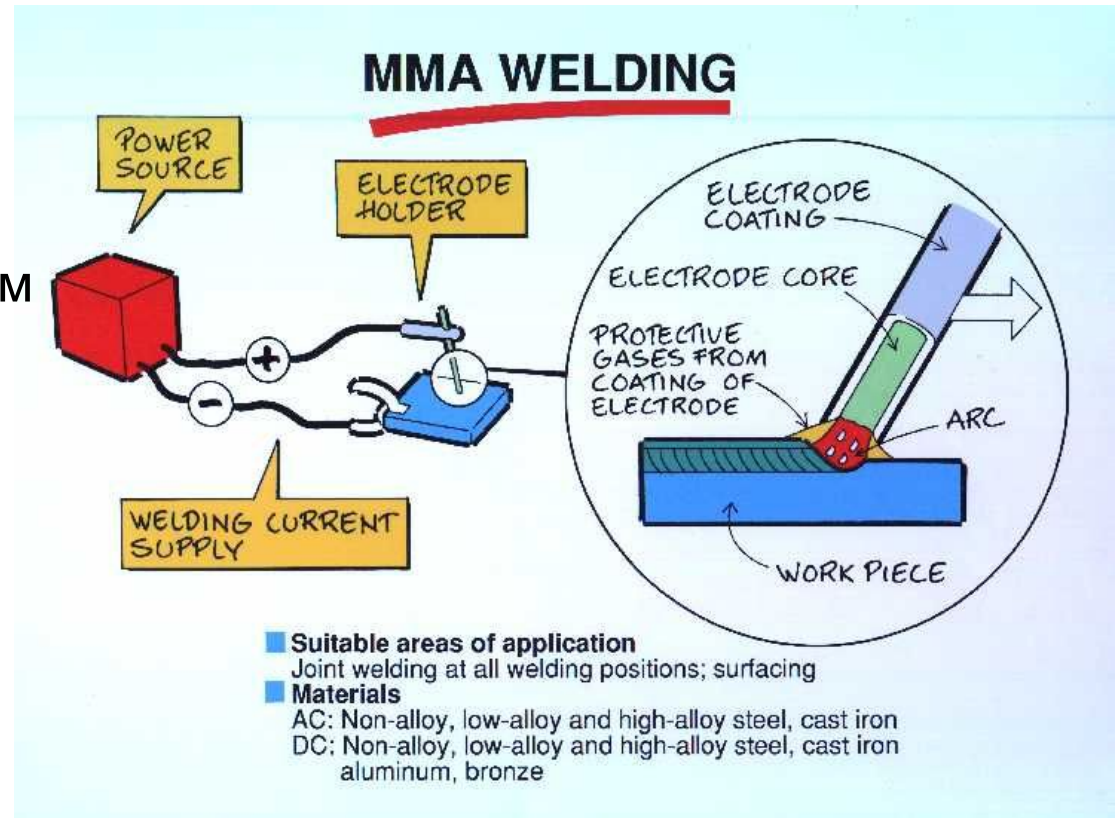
MMA WELDING

M

POWER SOURCE

ELECTRODE HOLDER

+

-

WELDING CURRENT SUPPLY

ELECTRODE COATING

ELECTRODE CORE

PROTECTIVE GASES FROM COATING OF ELECTRODE

ARC

WORK PIECE

Suitable areas of application
Joint welding at all welding positions; surfacing

Materials
AC: Non-alloy, low-alloy and high-alloy steel, cast iron
DC: Non-alloy, low-alloy and high-alloy steel, cast iron aluminum, bronze